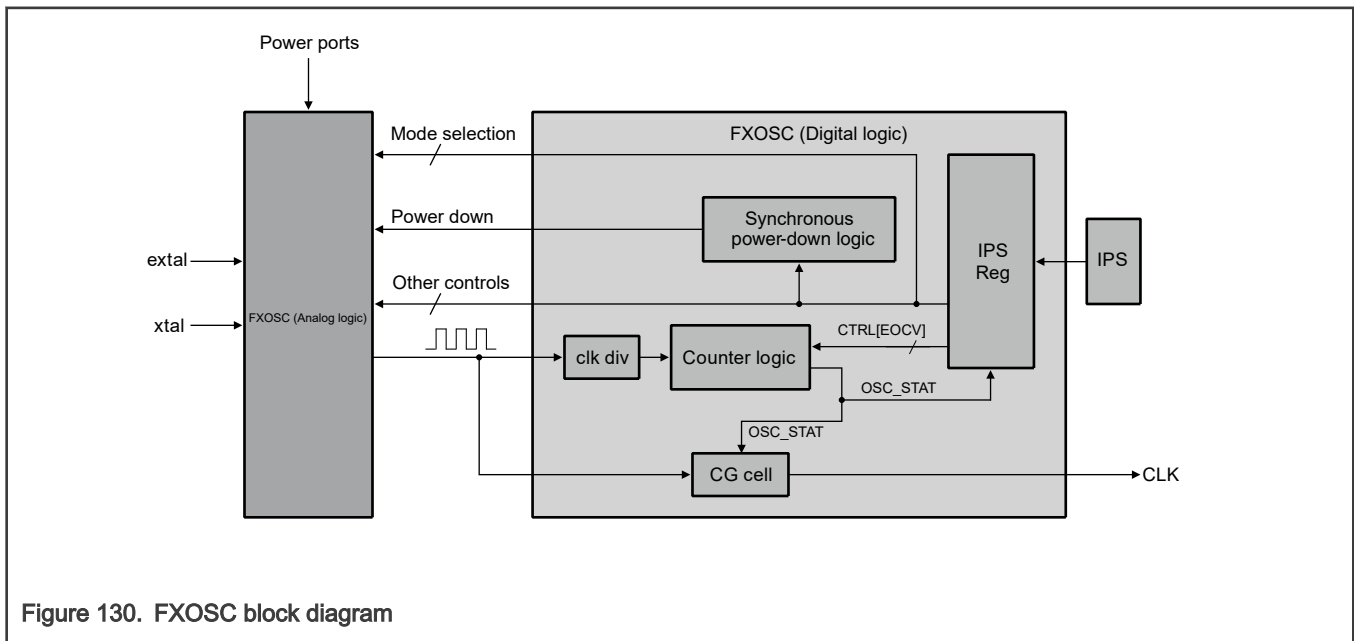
Power ports

Mode selection

FXOSC (Digital logic)

Power down

Synchronous power-down logic

IPS Reg

IPS

extal

Other controls

xtal

FXOSC (Analog logic)

CTRL[EOCV]

clk div

Counter logic

OSC_STAT

OSC_STAT

CG cell

CLK

Figure 130. FXOSC block diagram